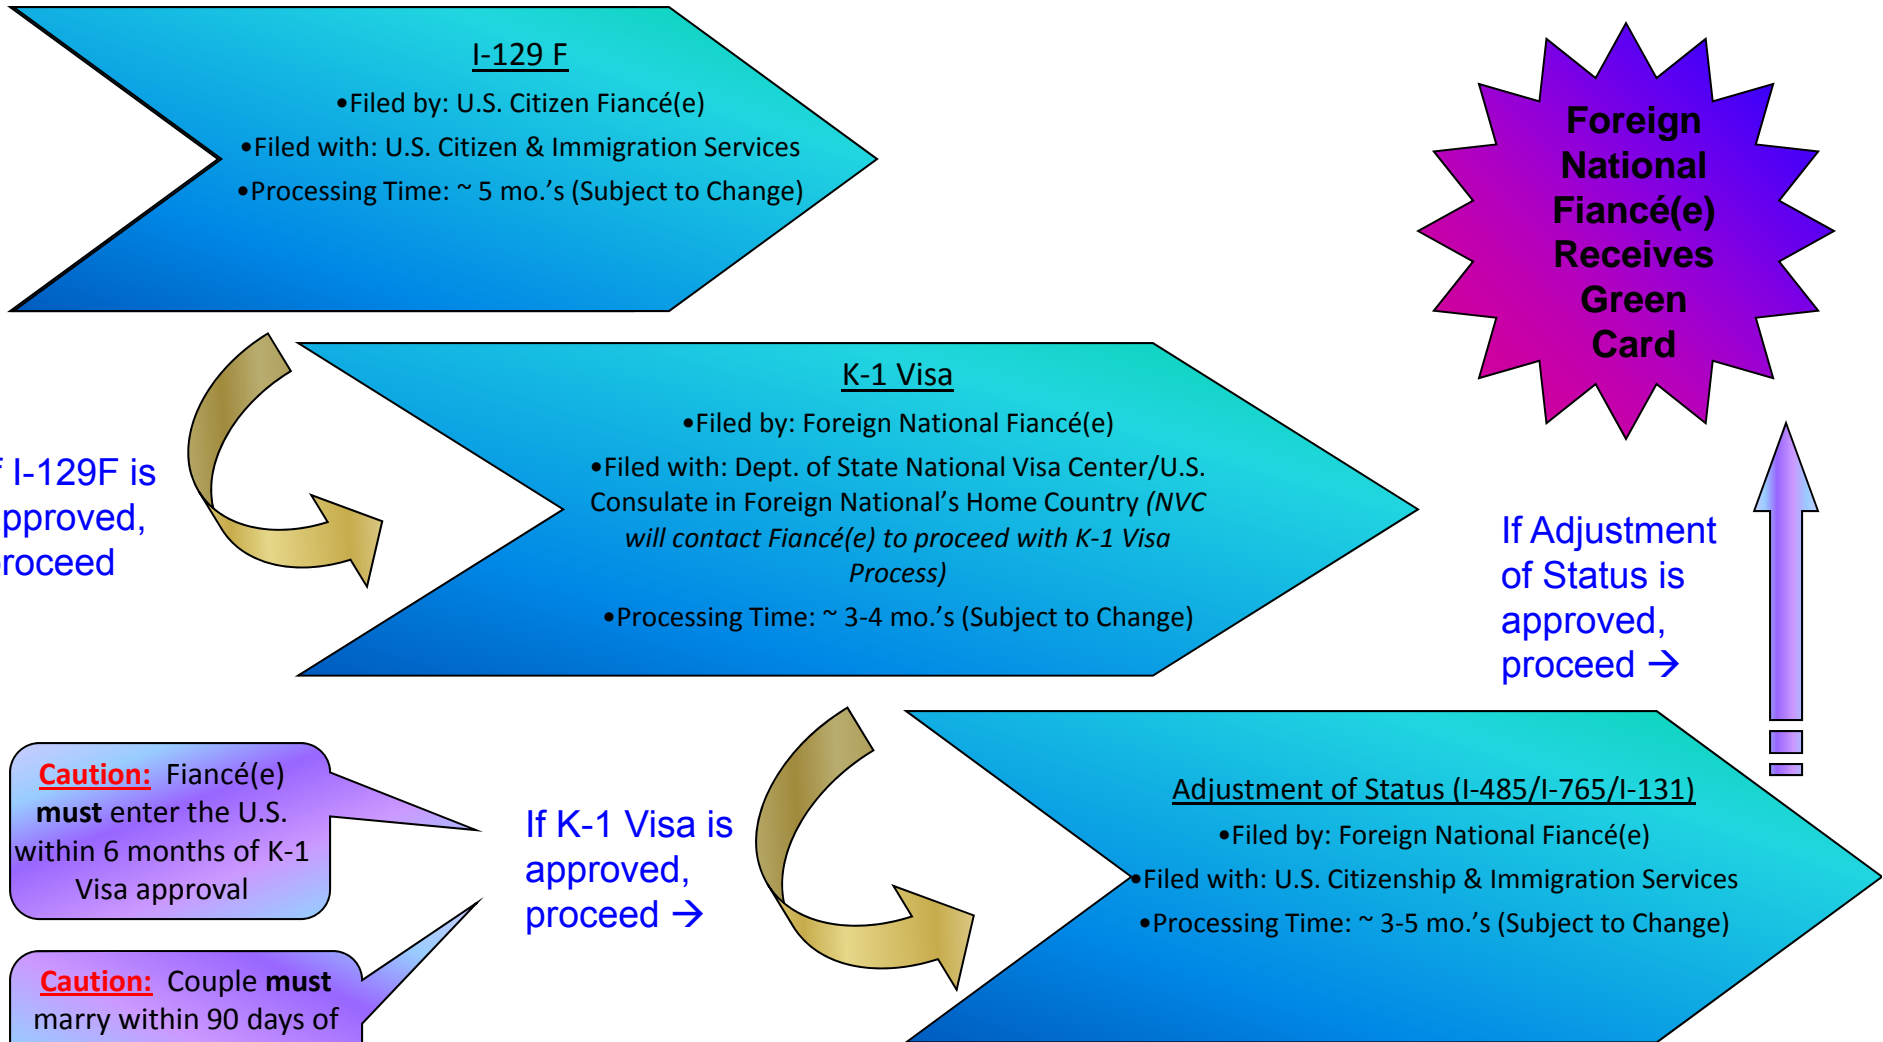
I-129 F

•Filed by: U.S. Citizen Fiancé(e)

•Filed with: U.S. Citizen & Immigration Services

•Processing Time: ~ 5 mo.'s (Subject to Change)

Foreign National Fiancé(e) Receives Green Card

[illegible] I-129F is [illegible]pproved, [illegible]roceed

K-1 Visa

•Filed by: Foreign National Fiancé(e)

•Filed with: Dept. of State National Visa Center/U.S. Consulate in Foreign National's Home Country *(NVC will contact Fiancé(e) to proceed with K-1 Visa Process)*

•Processing Time: ~ 3-4 mo.'s (Subject to Change)

If Adjustment of Status is approved, proceed →

Caution: Fiancé(e) **must** enter the U.S. within 6 months of K-1 Visa approval

If K-1 Visa is approved, proceed →

Adjustment of Status (I-485/I-765/I-131)

•Filed by: Foreign National Fiancé(e)

•Filed with: U.S. Citizenship & Immigration Services

•Processing Time: ~ 3-5 mo.'s (Subject to Change)

Caution: Couple **must** marry within 90 days of